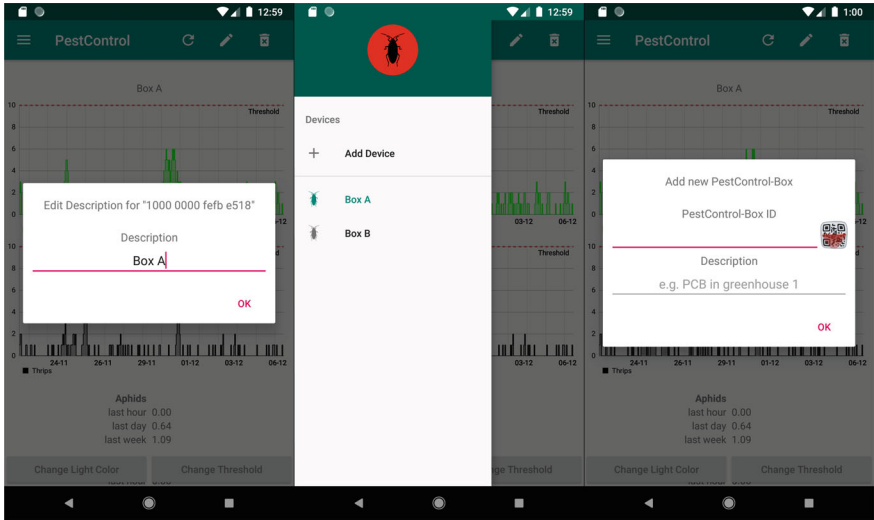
12:59

PestControl

Box A

10 Threshold

8

6

4

2

0

Edit Description for "1000 0000 fefb e518"

Description

Box A

OK

10

8

6

4

2

0

24-11 26-11 29-11 01-12 03-12 06-12

Thrips

Aphids

last hour 0.00

last day 0.64

last week 1.09

Change Light Color

Change Threshold

12:59

Devices

+ Add Device

Box A

Box B

Threshold

03-12 06-12

Threshold

03-12 06-12

ge Threshold

1:00

PestControl

Box A

10 Threshold

8

6

4

2

0

Add new PestControl-Box

PestControl-Box ID

Description

e.g. PCB in greenhouse 1

OK

10

8

6

4

2

0

24-11 26-11 29-11 01-12 03-12 06-12

Thrips

Aphids

last hour 0.00

last day 0.64

last week 1.09

Change Light Color

Change Threshold